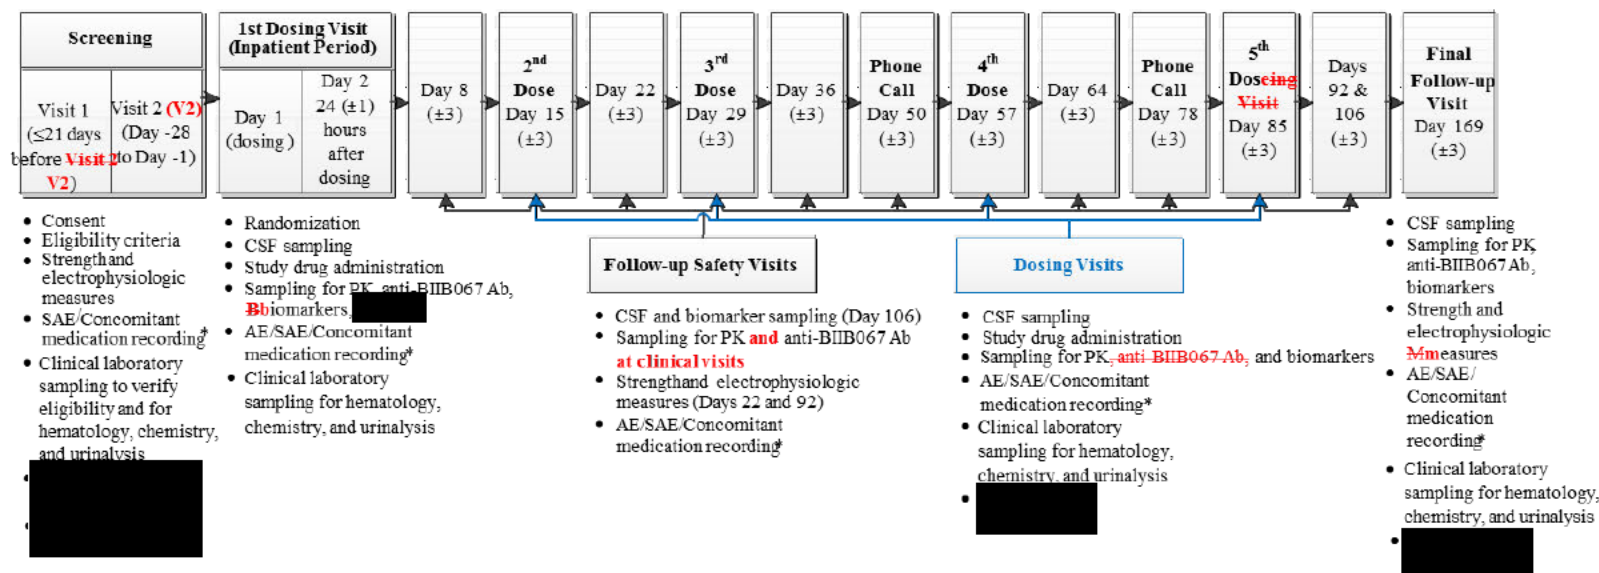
| Screening | | 1st Dosing Visit (Inpatient Period) | | | | | | | | | | | | | |
|---|---|---|---|---|---|---|---|---|---|---|---|---|---|---|---|
| Visit 1 (≤21 days before Visit 2 V2) | Visit 2 (V2) (Day -28 to Day -1) | Day 1 (dosing) | Day 2 24 (±1) hours after dosing | Day 8 (±3) | 2nd Dose Day 15 (±3) | Day 22 (±3) | 3rd Dose Day 29 (±3) | Day 36 (±3) | Phone Call Day 50 (±3) | 4th Dose Day 57 (±3) | Day 64 (±3) | Phone Call Day 78 (±3) | 5th Doseing Visit Day 85 (±3) | Days 92 & 106 (±3) | Final Follow-up Visit Day 169 (±3) |

- Consent
- Eligibility criteria
- Strength and electrophysiologic measures
- SAE/Concomitant medication recording*
- Clinical laboratory sampling to verify eligibility and for hematology, chemistry, and urinalysis
- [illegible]
- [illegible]

- Randomization
- CSF sampling
- Study drug administration
- Sampling for PK, anti-BIIB067 Ab, Bbiomarkers, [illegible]
- AE/SAE/Concomitant medication recording*
- Clinical laboratory sampling for hematology, chemistry, and urinalysis

Follow-up Safety Visits

- CSF and biomarker sampling (Day 106)
- Sampling for PK and anti-BIIB067 Ab at clinical visits
- Strength and electrophysiologic measures (Days 22 and 92)
- AE/SAE/Concomitant medication recording*

Dosing Visits

- CSF sampling
- Study drug administration
- Sampling for PK, anti-BIIB067 Ab, and biomarkers
- AE/SAE/Concomitant medication recording*
- Clinical laboratory sampling for hematology, chemistry, and urinalysis
- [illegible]

- CSF sampling
- Sampling for PK, anti-BIIB067 Ab, biomarkers
- Strength and electrophysiologic Mmeasures
- AE/SAE/ Concomitant medication recording*
- Clinical laboratory sampling for hematology, chemistry, and urinalysis
- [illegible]